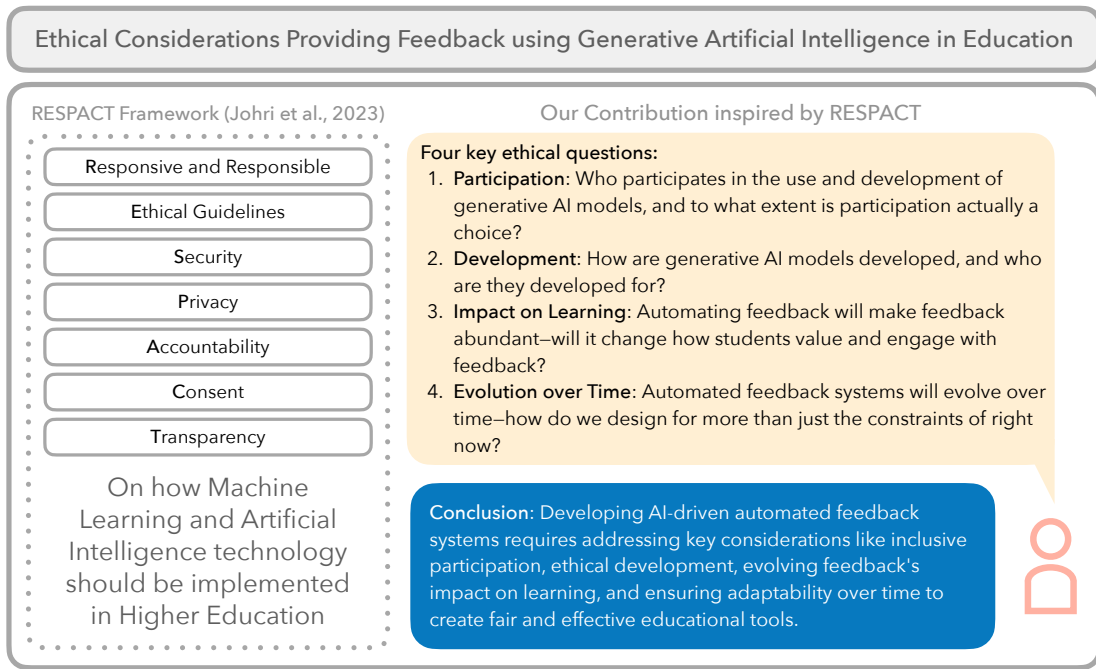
Ethical Considerations Providing Feedback using Generative Artificial Intelligence in Education

RESPACT Framework (Johri et al., 2023)

Responsive and Responsible

Ethical Guidelines

Security

Privacy

Accountability

Consent

Transparency

On how Machine Learning and Artificial Intelligence technology should be implemented in Higher Education

Our Contribution inspired by RESPACT

Four key ethical questions:

1. **Participation**: Who participates in the use and development of generative AI models, and to what extent is participation actually a choice?
2. **Development**: How are generative AI models developed, and who are they developed for?
3. **Impact on Learning**: Automating feedback will make feedback abundant—will it change how students value and engage with feedback?
4. **Evolution over Time**: Automated feedback systems will evolve over time—how do we design for more than just the constraints of right now?

Conclusion: Developing AI-driven automated feedback systems requires addressing key considerations like inclusive participation, ethical development, evolving feedback's impact on learning, and ensuring adaptability over time to create fair and effective educational tools.